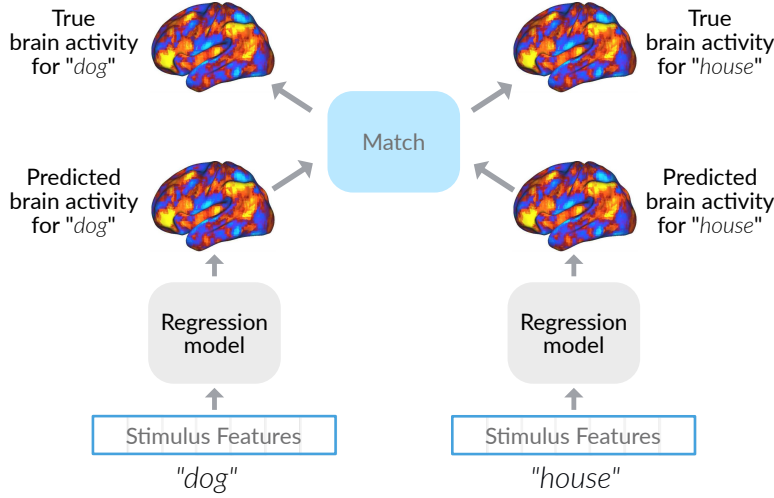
True brain activity for "dog"

True brain activity for "house"

Match

Predicted brain activity for "dog"

Predicted brain activity for "house"

Regression model

Regression model

Stimulus Features

Stimulus Features

"dog"

"house"